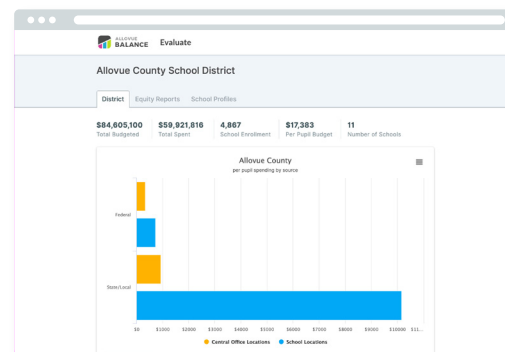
ALLOVUE BALANCE Evaluate

Allovue County School District

District Equity Reports School Profiles

$84,605,100 Total Budgeted
$59,921,816 Total Spent
4,867 School Enrollment
$17,383 Per Pupil Budget
11 Number of Schools

Allovue County
per pupil spending by source

Federal
State/Local

$0 $1000 $2000 $3000 $4000 $5000 $6000 $7000 $8000 $9000 $10000 $11...

Central Office Locations School Locations